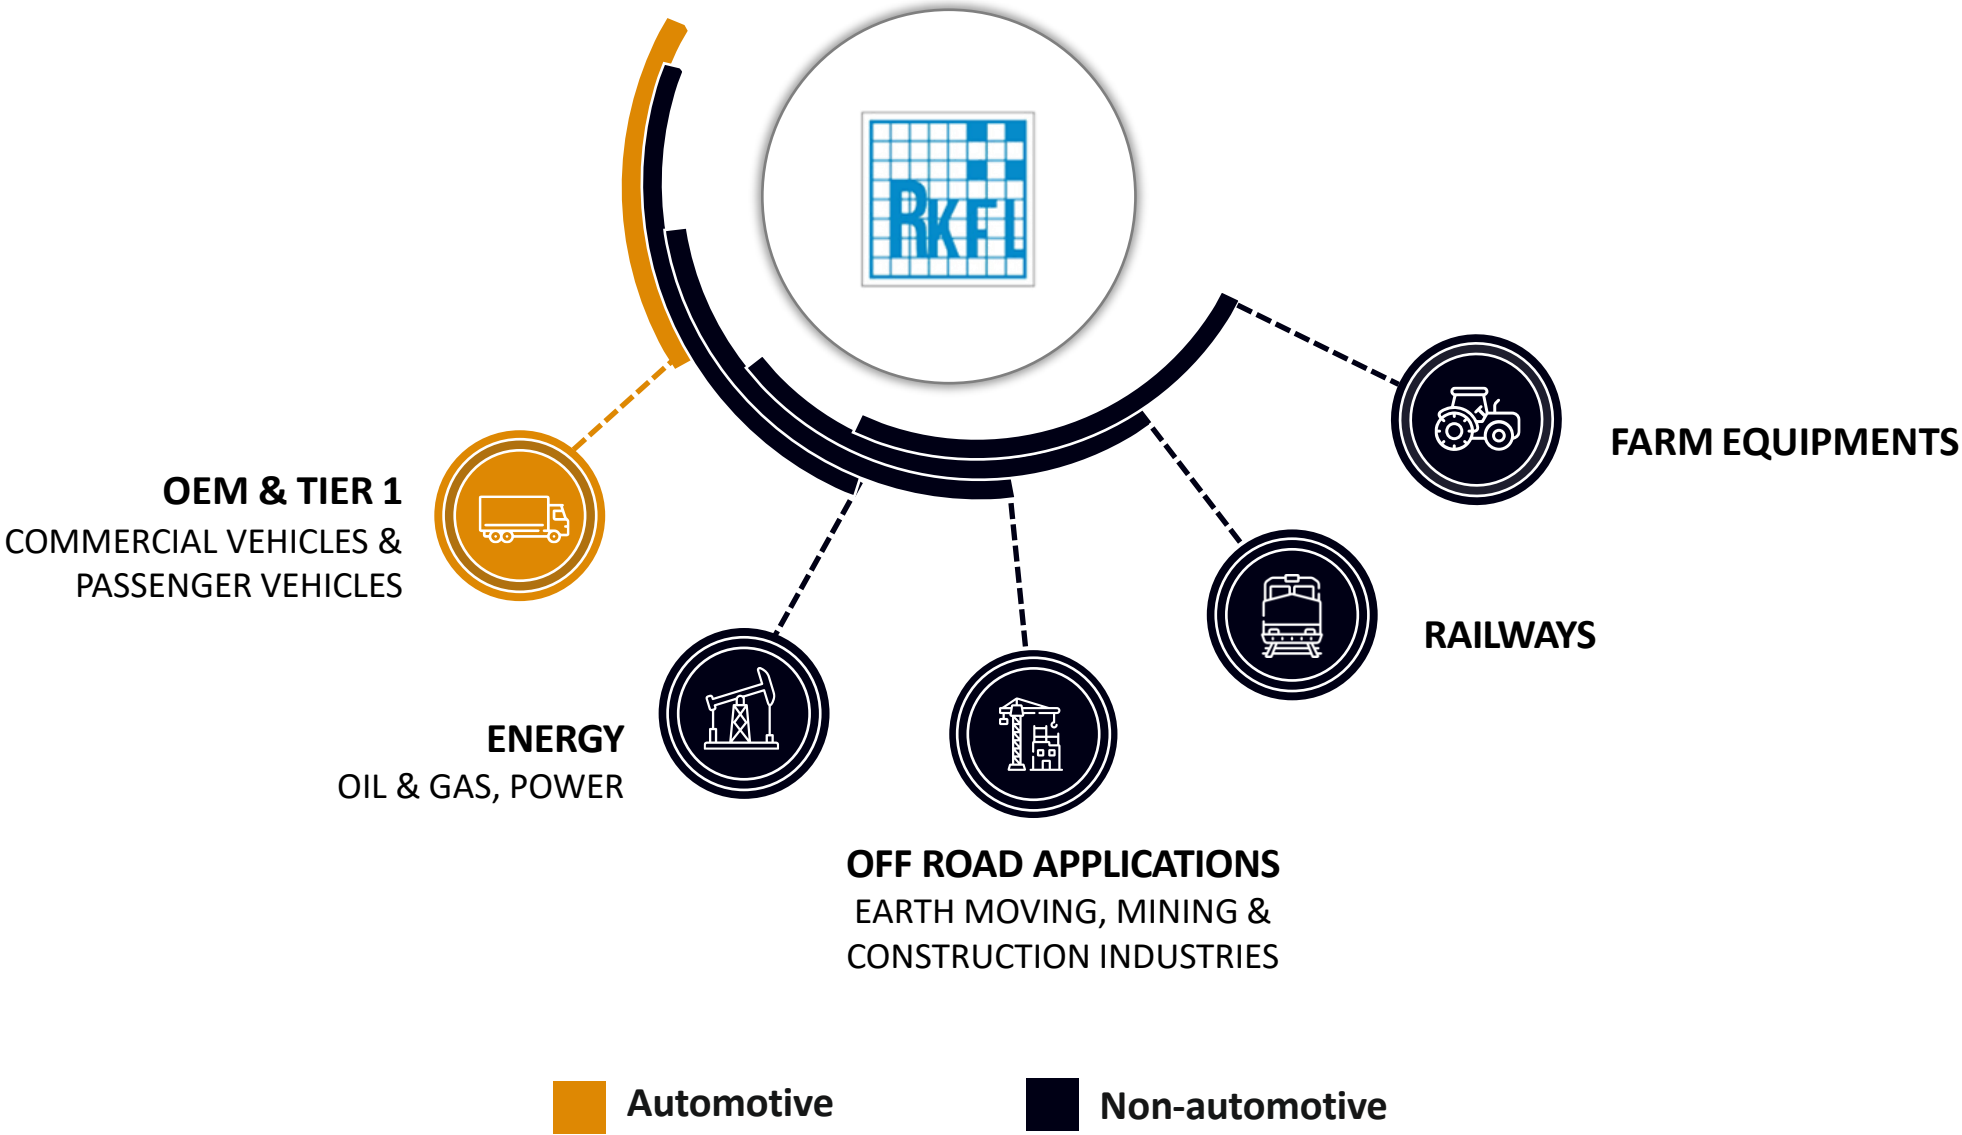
RKFL

FARM EQUIPMENTS

OEM & TIER 1
COMMERCIAL VEHICLES & PASSENGER VEHICLES

RAILWAYS

ENERGY
OIL & GAS, POWER

OFF ROAD APPLICATIONS
EARTH MOVING, MINING & CONSTRUCTION INDUSTRIES

Automotive

Non-automotive